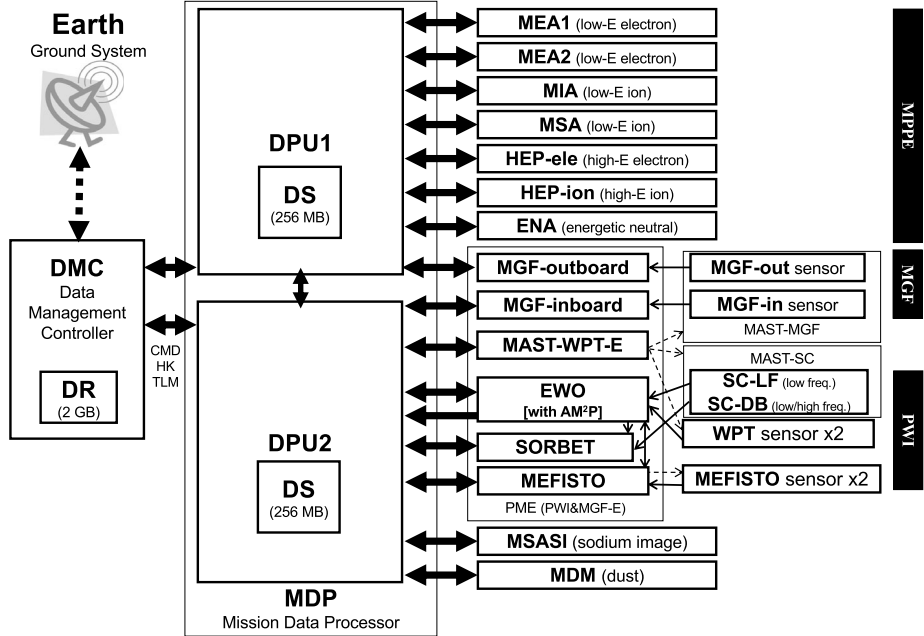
Earth
Ground System

DMC
Data Management Controller

DR
(2 GB)

CMD
HK
TLM

DPU1

DS
(256 MB)

DPU2

DS
(256 MB)

MDP
Mission Data Processor

MEA1 (low-E electron)
MEA2 (low-E electron)
MIA (low-E ion)
MSA (low-E ion)
HEP-ele (high-E electron)
HEP-ion (high-E ion)
ENA (energetic neutral)

MPPE

MGF-outboard
MGF-inboard
MAST-WPT-E
EWO
[with AM$^2$P]
SORBET
MEFISTO
PME (PWI&MGF-E)

MGF-out sensor
MGF-in sensor
MAST-MGF

MGF

MAST-SC
SC-LF (low freq.)
SC-DB (low/high freq.)
WPT sensor x2
MEFISTO sensor x2

PWI

MSASI (sodium image)
MDM (dust)